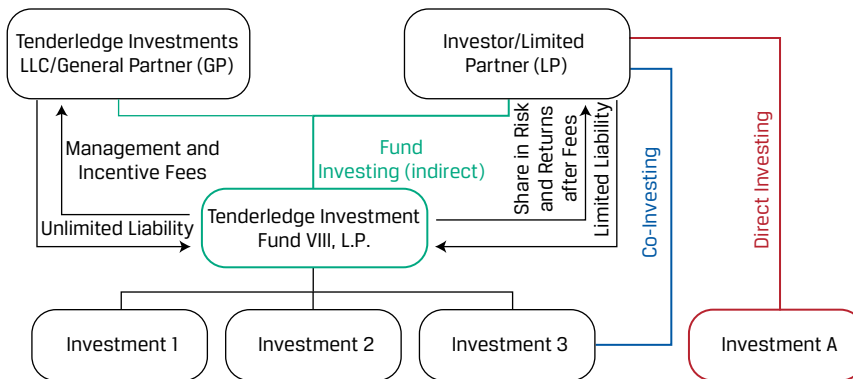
Tenderledge Investments LLC/General Partner (GP)

Investor/Limited Partner (LP)

Management and Incentive Fees

Fund Investing (indirect)

Share in Risk and Returns after Fees

Limited Liability

Co-Investing

Direct Investing

Unlimited Liability

Tenderledge Investment Fund VIII, L.P.

Investment 1

Investment 2

Investment 3

Investment A